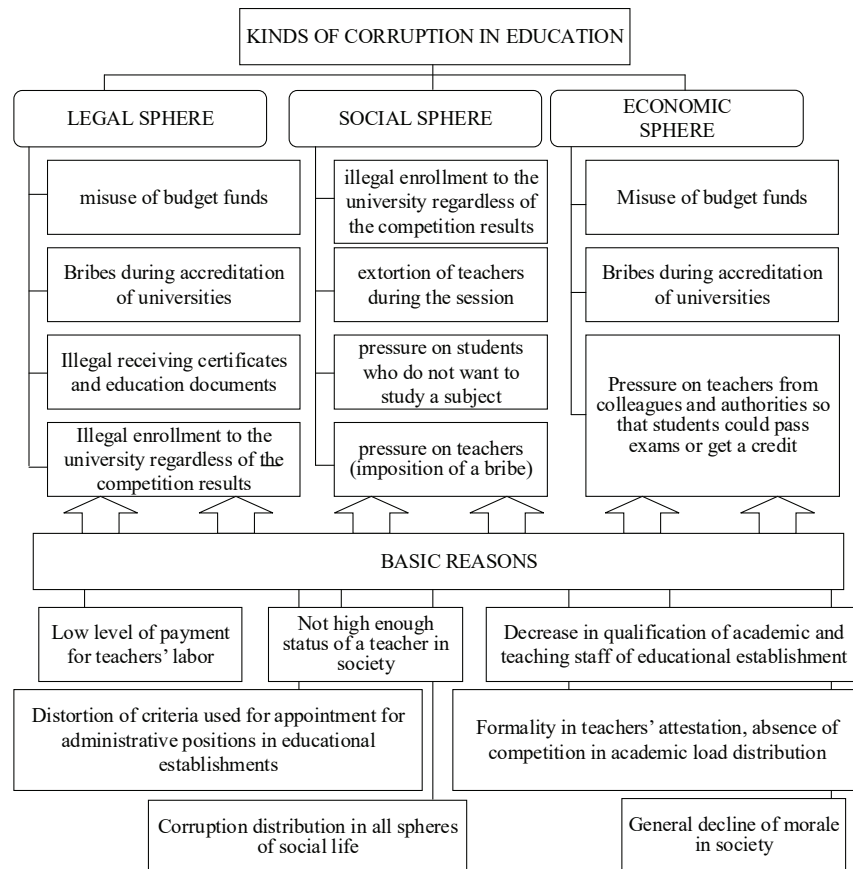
KINDS OF CORRUPTION IN EDUCATION

LEGAL SPHERE

misuse of budget funds

Bribes during accreditation of universities

Illegal receiving certificates and education documents

Illegal enrollment to the university regardless of the competition results

SOCIAL SPHERE

illegal enrollment to the university regardless of the competition results

extortion of teachers during the session

pressure on students who do not want to study a subject

pressure on teachers (imposition of a bribe)

ECONOMIC SPHERE

Misuse of budget funds

Bribes during accreditation of universities

Pressure on teachers from colleagues and authorities so that students could pass exams or get a credit

BASIC REASONS

Low level of payment for teachers' labor

Not high enough status of a teacher in society

Decrease in qualification of academic and teaching staff of educational establishment

Distortion of criteria used for appointment for administrative positions in educational establishments

Formality in teachers' attestation, absence of competition in academic load distribution

Corruption distribution in all spheres of social life

General decline of morale in society